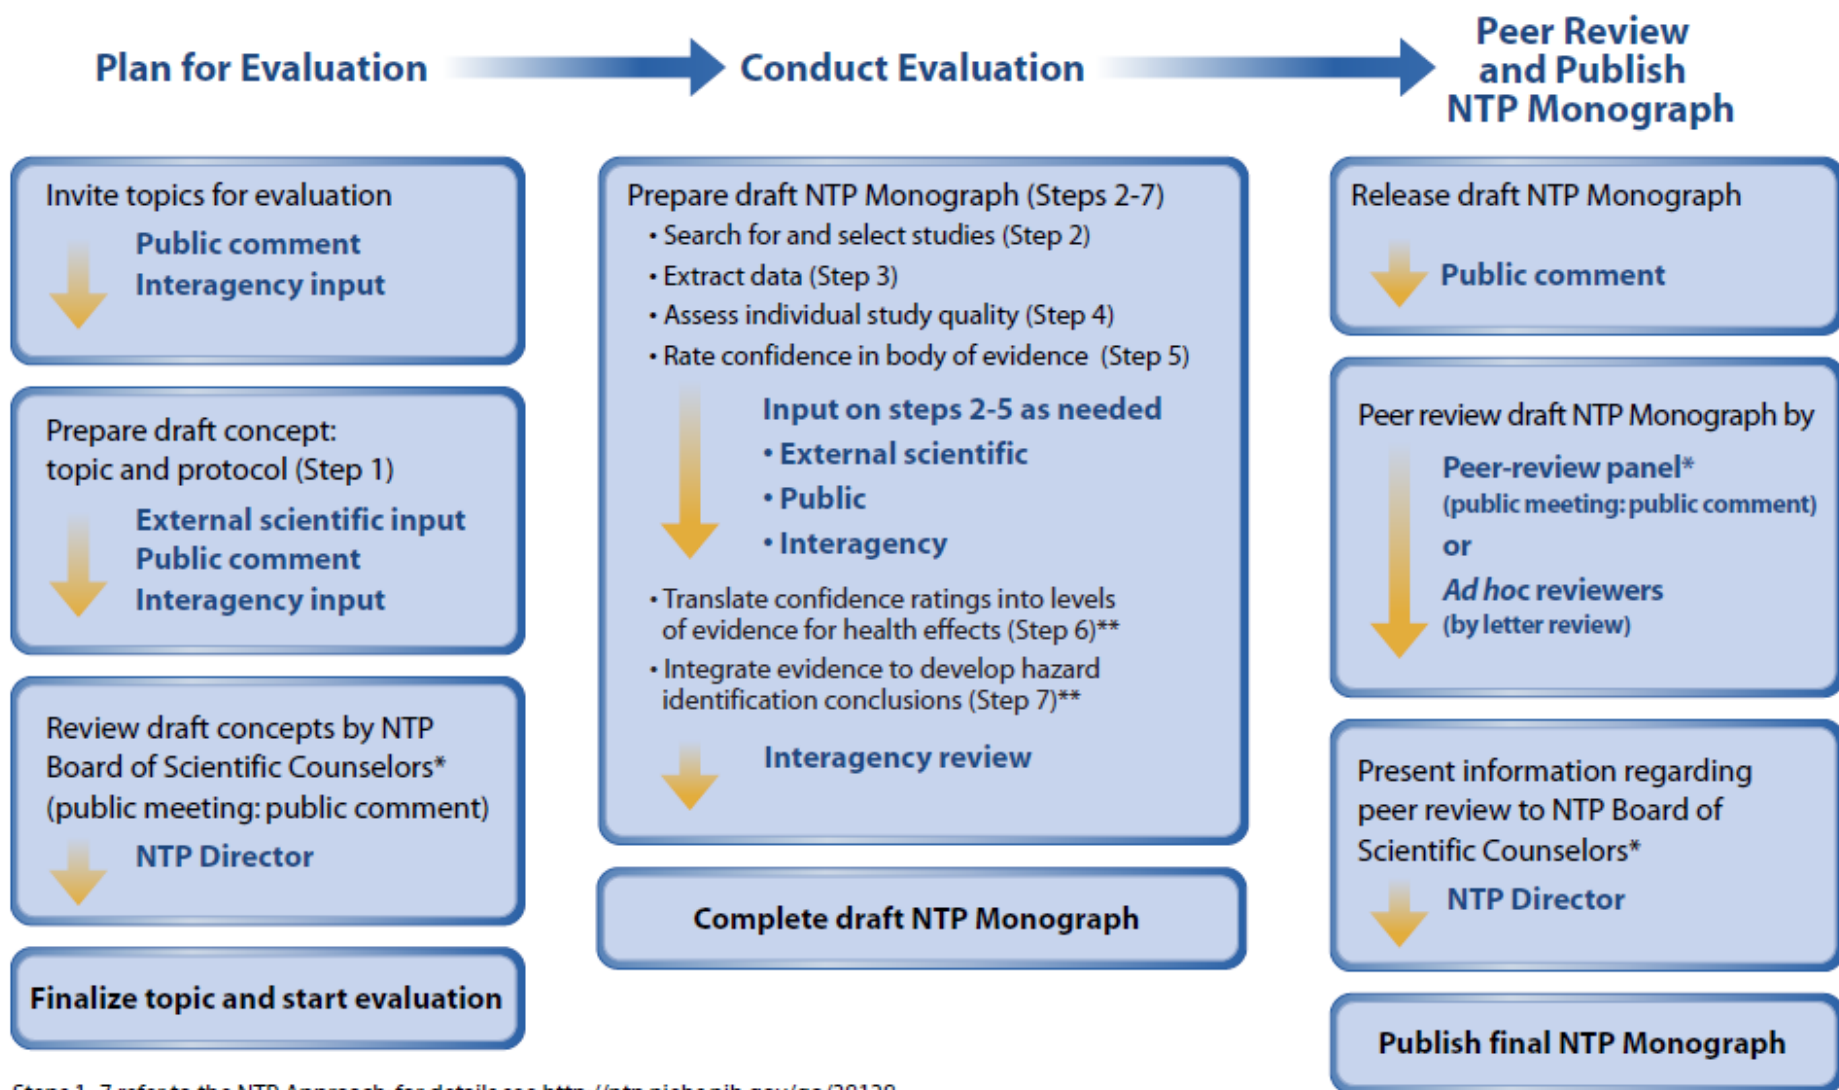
Plan for Evaluation

Conduct Evaluation

Peer Review and Publish NTP Monograph

Invite topics for evaluation
Public comment
Interagency input

Prepare draft concept: topic and protocol (Step 1)
External scientific input
Public comment
Interagency input

Review draft concepts by NTP Board of Scientific Counselors* (public meeting: public comment)
NTP Director

Finalize topic and start evaluation

Prepare draft NTP Monograph (Steps 2-7)
• Search for and select studies (Step 2)
• Extract data (Step 3)
• Assess individual study quality (Step 4)
• Rate confidence in body of evidence (Step 5)
Input on steps 2-5 as needed
• External scientific
• Public
• Interagency
• Translate confidence ratings into levels of evidence for health effects (Step 6)**
• Integrate evidence to develop hazard identification conclusions (Step 7)**
Interagency review

Complete draft NTP Monograph

Release draft NTP Monograph
Public comment

Peer review draft NTP Monograph by
Peer-review panel*
(public meeting: public comment)
or
Ad hoc reviewers
(by letter review)

Present information regarding peer review to NTP Board of Scientific Counselors*
NTP Director

Publish final NTP Monograph

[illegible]